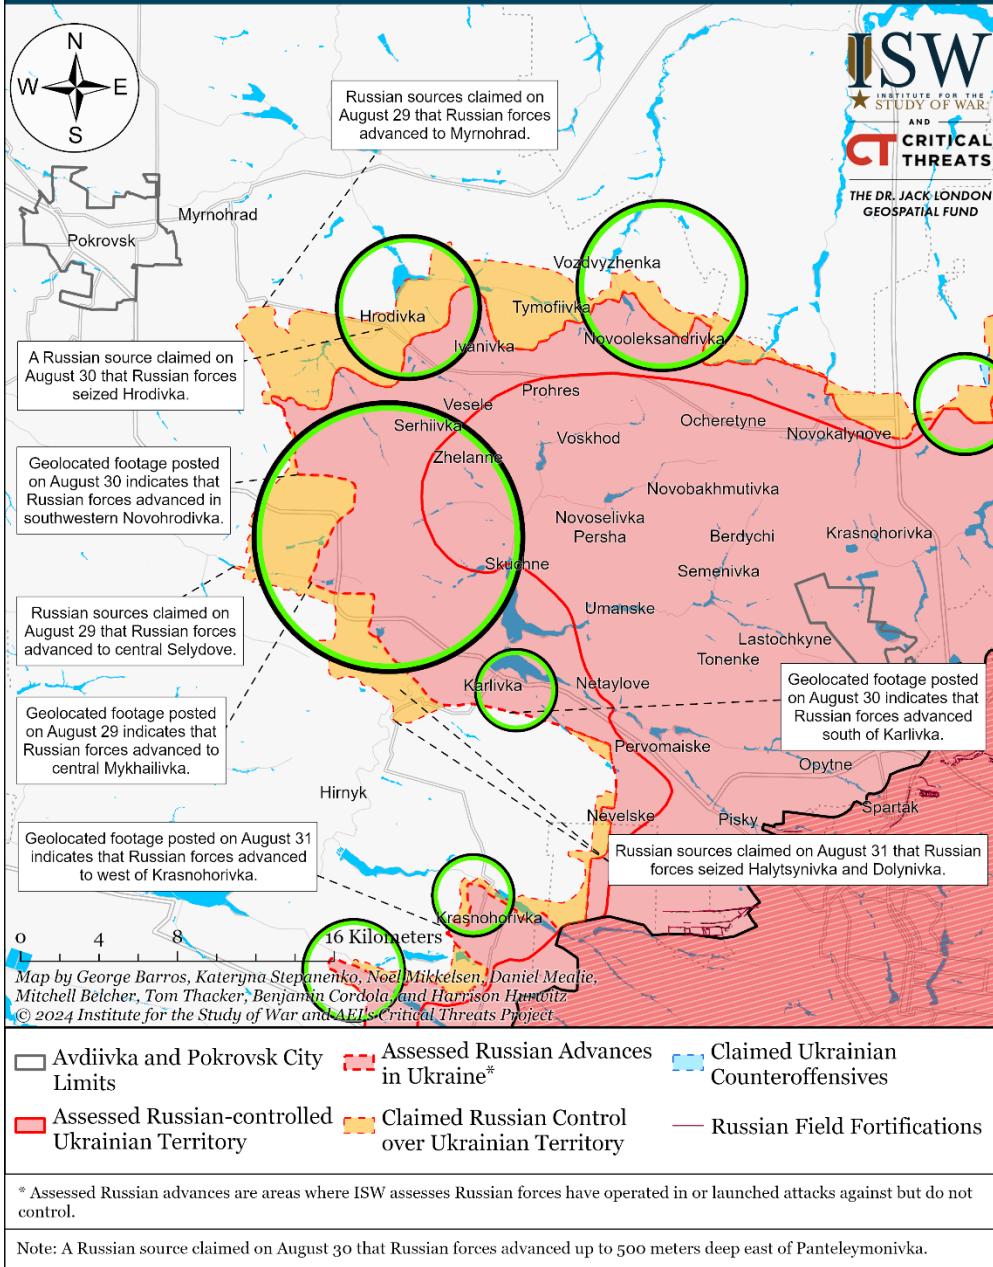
N
W E
S

ISW
INSTITUTE FOR THE STUDY OF WAR
AND
CT CRITICAL THREATS
THE DR. JACK LONDON GEOSPATIAL FUND

Russian sources claimed on August 29 that Russian forces advanced to Myrnohrad.

Myrnohrad
Pokrovsk
Vozdvyzhenka
Tymofiivka
Hrodivka
Novooleksandrivka
Ivanivka

A Russian source claimed on August 30 that Russian forces seized Hrodivka.

Prohres
Vesele
Serhiivka
Voskhod
Ocheretyne
Novokalynove
Zhelanne

Geolocated footage posted on August 30 indicates that Russian forces advanced in southwestern Novohrodivka.

Novobakhmutivka
Novoselivka Persha
Berdychi
Krasnohorivka
Skuchne
Semenivka

Russian sources claimed on August 29 that Russian forces advanced to central Selydove.

Umanske
Lastochkyne
Tonenke
Karlivka
Netaylove

Geolocated footage posted on August 30 indicates that Russian forces advanced south of Karlivka.

Geolocated footage posted on August 29 indicates that Russian forces advanced to central Mykhailivka.

Pervomaiske
Opytne
Hirnyk
Spartak
Nevelske
Pisky

Geolocated footage posted on August 31 indicates that Russian forces advanced to west of Krasnohorivka.

Russian sources claimed on August 31 that Russian forces seized Halytsynivka and Dolynivka.

Krasnohorivka

0 4 8 16 Kilometers

Map by George Barros, Kateryna Stepanenko, Noel Mikkelsen, Daniel Mealie, Mitchell Belcher, Tom Thacker, Benjamin Cordola, and Harrison Hurwitz
© 2024 Institute for the Study of War and AEI's Critical Threats Project

Avdiivka and Pokrovsk City Limits
Assessed Russian Advances in Ukraine*
Claimed Ukrainian Counteroffensives
Assessed Russian-controlled Ukrainian Territory
Claimed Russian Control over Ukrainian Territory
Russian Field Fortifications

* Assessed Russian advances are areas where ISW assesses Russian forces have operated in or launched attacks against but do not control.

Note: A Russian source claimed on August 30 that Russian forces advanced up to 500 meters deep east of Panteleymonivka.